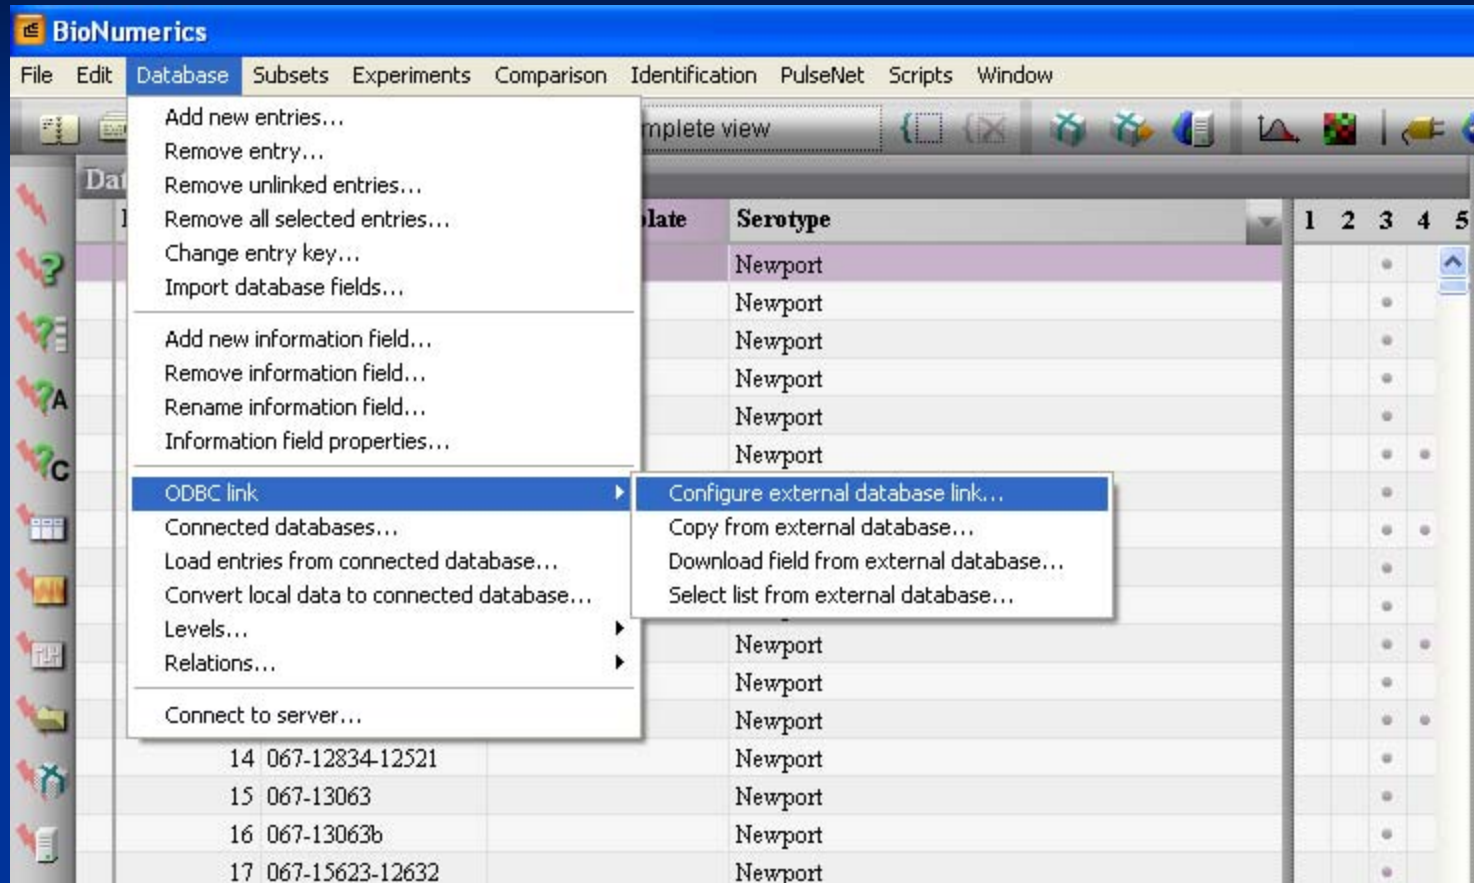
BioNumerics

File Edit Database Subsets Experiments Comparison Identification PulseNet Scripts Window

Add new entries...
Remove entry...
Remove unlinked entries...
Remove all selected entries...
Change entry key...
Import database fields...

Add new information field...
Remove information field...
Rename information field...
Information field properties...

ODBC link
Connected databases...
Load entries from connected database...
Convert local data to connected database...
Levels...
Relations...

Connect to server...

Configure external database link...
Copy from external database...
Download field from external database...
Select list from external database...

mplete view

Dat

late Serotype 1 2 3 4 5

Newport
Newport
Newport
Newport
Newport
Newport
Newport
Newport
Newport
14 067-12834-12521 Newport
15 067-13063 Newport
16 067-13063b Newport
17 067-15623-12632 Newport